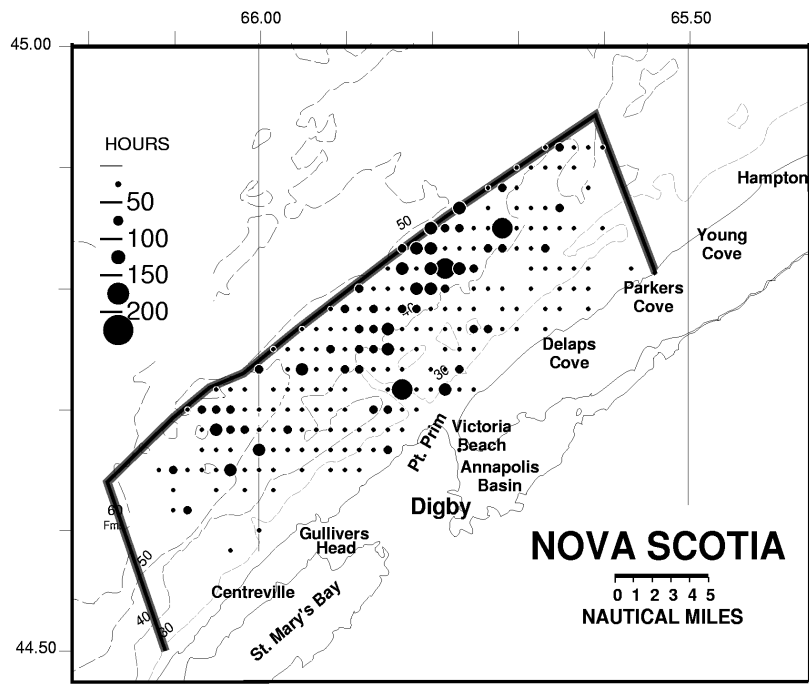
66.00

65.50

45.00

HOURS

50

100

150

200

50

30

30

Hampton

Young Cove

Parkers Cove

Delaps Cove

Victoria Beach

Pt. Prim

Annapolis Basin

Digby

60 Fm

50

40

30

Gullivers Head

Centreville

St. Mary's Bay

NOVA SCOTIA

0 1 2 3 4 5

NAUTICAL MILES

44.50